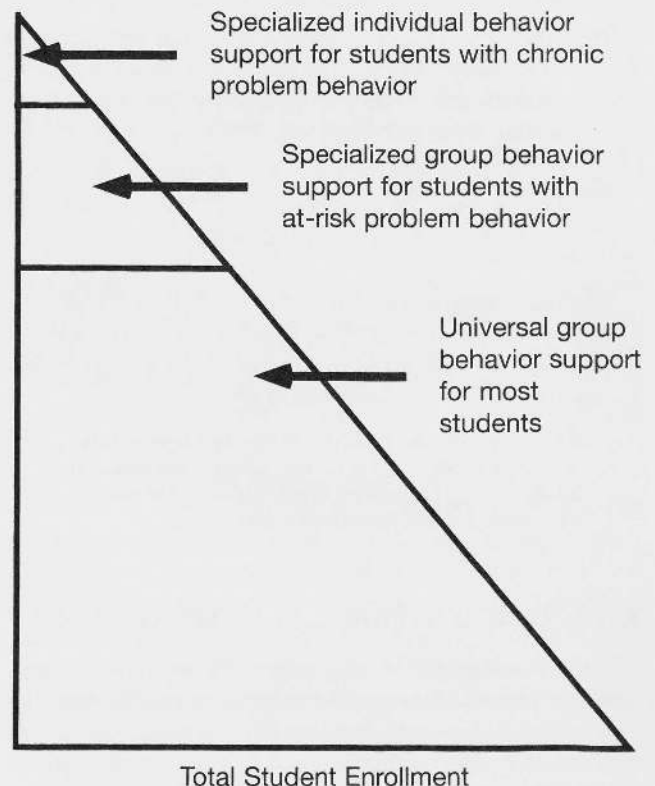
Specialized individual behavior support for students with chronic problem behavior

Specialized group behavior support for students with at-risk problem behavior

Universal group behavior support for most students

Total Student Enrollment